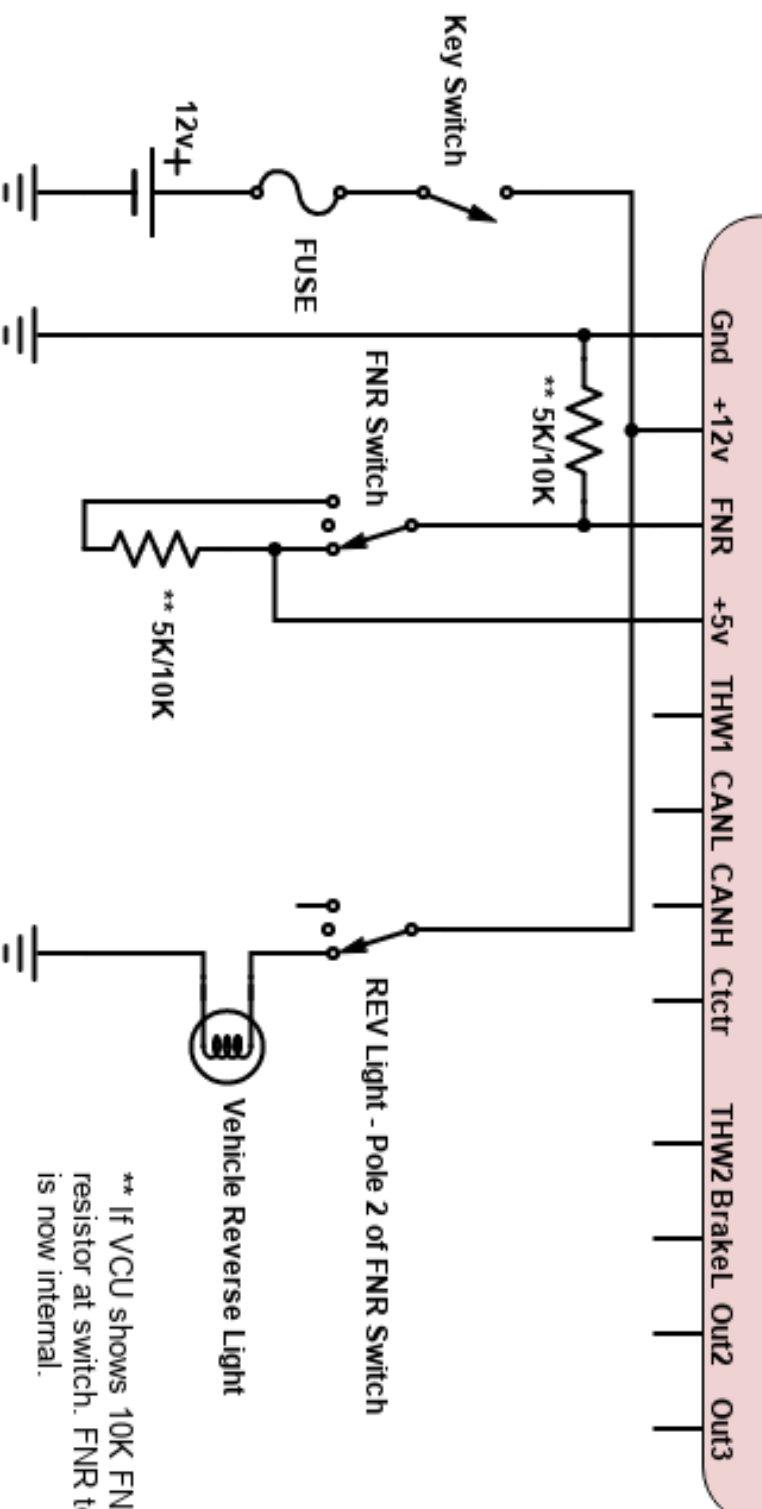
Key Switch

12v +

FUSE

Gnd

+12v

FNR

+5v

THW1

CANL

CANH

Ctctr

THW2

BrakeL

Out2

Out3

** 5K/10K

FNR Switch

** 5K/10K

REV Light - Pole 2 of FNR Switch

Vehicle Reverse Light

** If VCU shows 10K FN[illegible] resistor at switch. FNR t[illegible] is now internal.